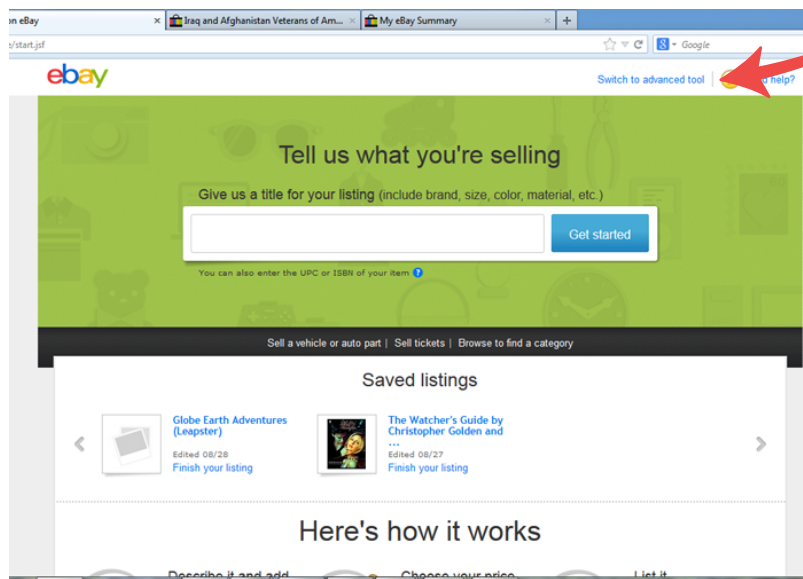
on eBay
Iraq and Afghanistan Veterans of Am...
My eBay Summary
+
e/start.jsf
Google

ebay
Switch to advanced tool | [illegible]d help?

Tell us what you're selling

Give us a title for your listing (include brand, size, color, material, etc.)

Get started

You can also enter the UPC or ISBN of your item ?

Sell a vehicle or auto part | Sell tickets | Browse to find a category

Saved listings

Globe Earth Adventures (Leapster)
Edited 08/28
Finish your listing

The Watcher's Guide by Christopher Golden and ...
Edited 08/27
Finish your listing

Here's how it works

Describe it and add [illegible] Choose your price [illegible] List it